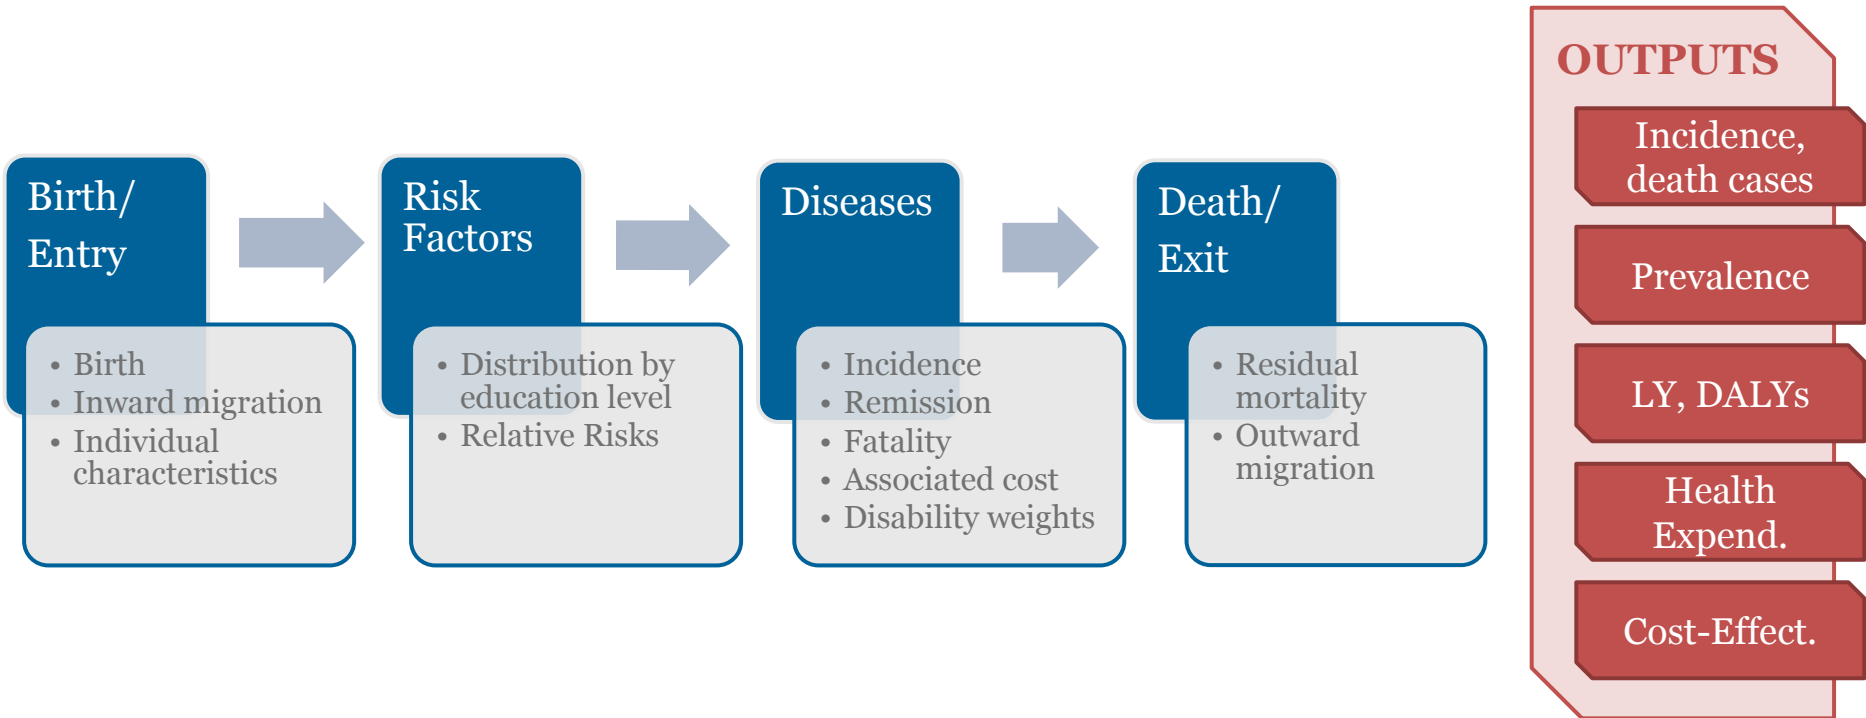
Birth/ Entry

• Birth
• Inward migration
• Individual characteristics

Risk Factors

• Distribution by education level
• Relative Risks

Diseases

• Incidence
• Remission
• Fatality
• Associated cost
• Disability weights

Death/ Exit

• Residual mortality
• Outward migration

OUTPUTS

Incidence, death cases

Prevalence

LY, DALYs

Health Expend.

Cost-Effect.